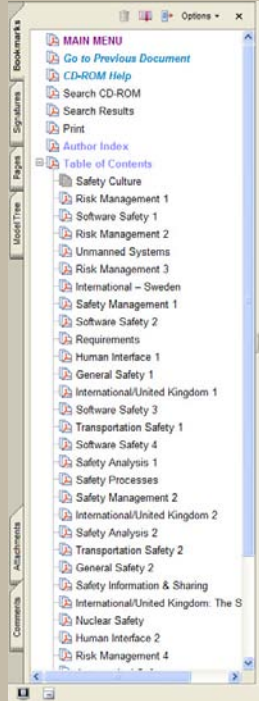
Options ▾ ×

Bookmarks
Signatures
Pages
Model Tree
Attachments
Comments

MAIN MENU
Go to Previous Document
CD-ROM Help
Search CD-ROM
Search Results
Print
Author Index
Table of Contents
Safety Culture
Risk Management 1
Software Safety 1
Risk Management 2
Unmanned Systems
Risk Management 3
International – Sweden
Safety Management 1
Software Safety 2
Requirements
Human Interface 1
General Safety 1
International/United Kingdom 1
Software Safety 3
Transportation Safety 1
Software Safety 4
Safety Analysis 1
Safety Processes
Safety Management 2
International/United Kingdom 2
Safety Analysis 2
Transportation Safety 2
General Safety 2
Safety Information & Sharing
International/United Kingdom: The S
Nuclear Safety
Human Interface 2
Risk Management 4
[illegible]